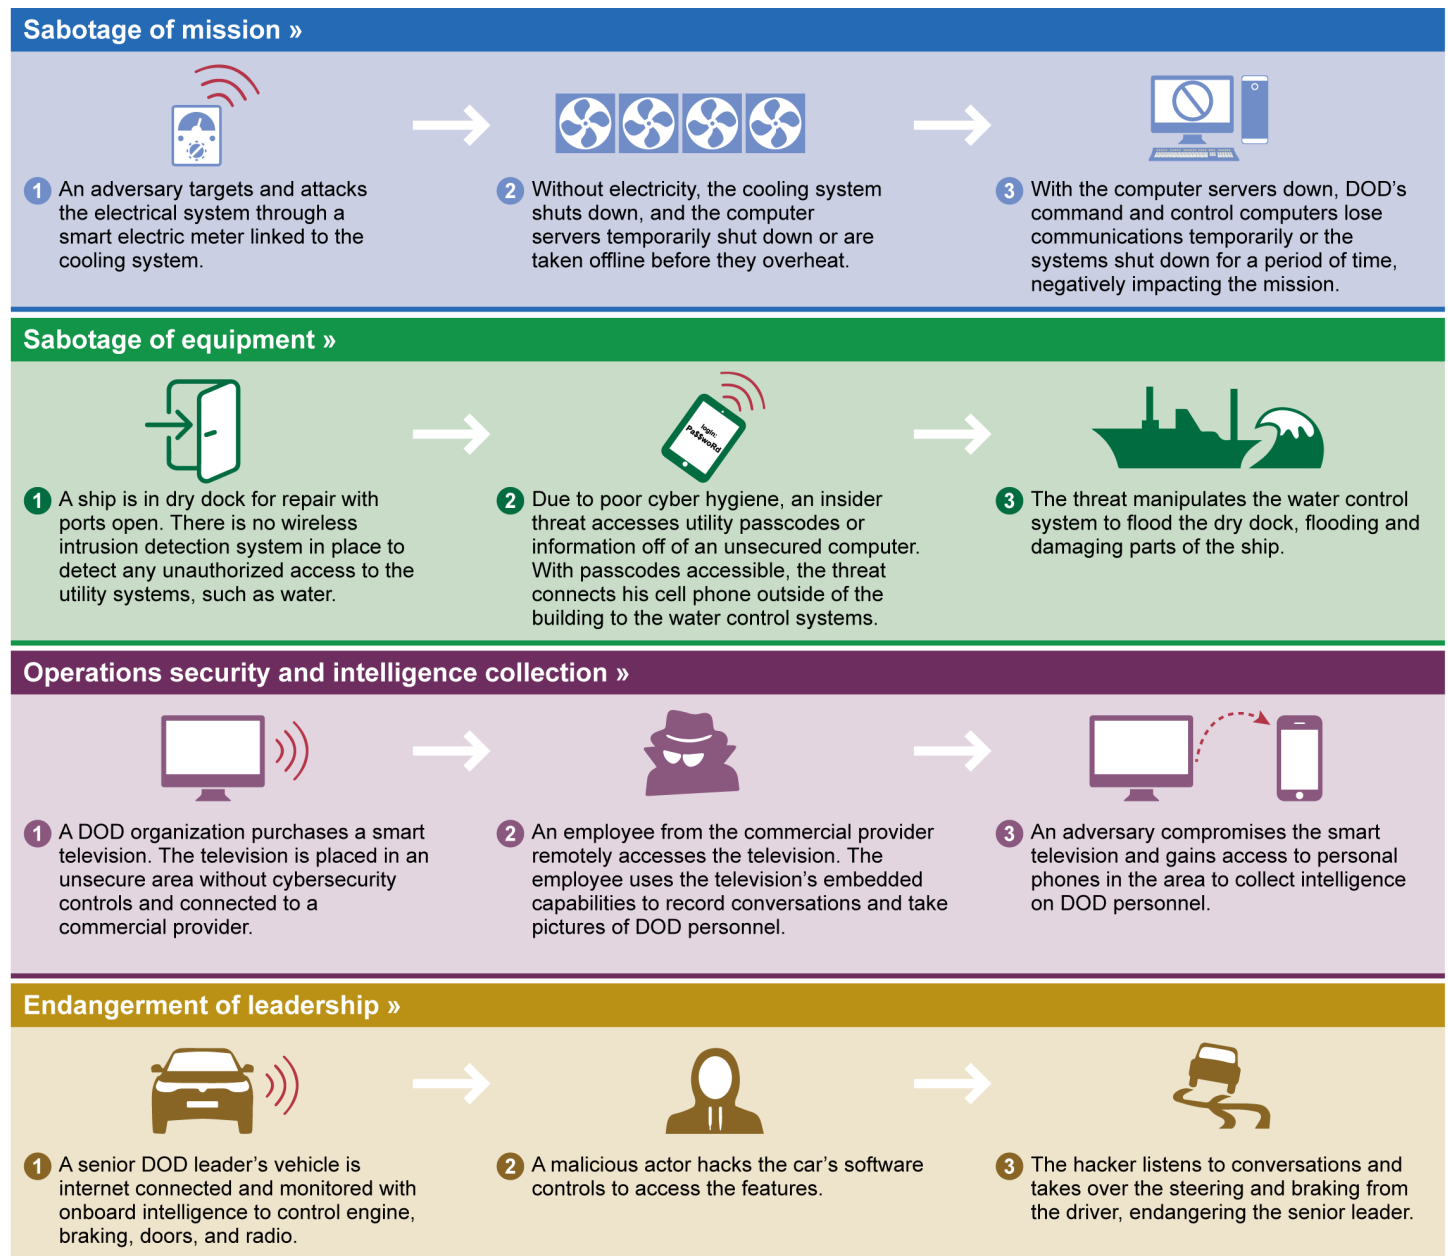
Sabotage of mission »

1 An adversary targets and attacks the electrical system through a smart electric meter linked to the cooling system.

2 Without electricity, the cooling system shuts down, and the computer servers temporarily shut down or are taken offline before they overheat.

3 With the computer servers down, DOD's command and control computers lose communications temporarily or the systems shut down for a period of time, negatively impacting the mission.

Sabotage of equipment »

login: Pa$$woRd

1 A ship is in dry dock for repair with ports open. There is no wireless intrusion detection system in place to detect any unauthorized access to the utility systems, such as water.

2 Due to poor cyber hygiene, an insider threat accesses utility passcodes or information off of an unsecured computer. With passcodes accessible, the threat connects his cell phone outside of the building to the water control systems.

3 The threat manipulates the water control system to flood the dry dock, flooding and damaging parts of the ship.

Operations security and intelligence collection »

1 A DOD organization purchases a smart television. The television is placed in an unsecure area without cybersecurity controls and connected to a commercial provider.

2 An employee from the commercial provider remotely accesses the television. The employee uses the television's embedded capabilities to record conversations and take pictures of DOD personnel.

3 An adversary compromises the smart television and gains access to personal phones in the area to collect intelligence on DOD personnel.

Endangerment of leadership »

1 A senior DOD leader's vehicle is internet connected and monitored with onboard intelligence to control engine, braking, doors, and radio.

2 A malicious actor hacks the car's software controls to access the features.

3 The hacker listens to conversations and takes over the steering and braking from the driver, endangering the senior leader.